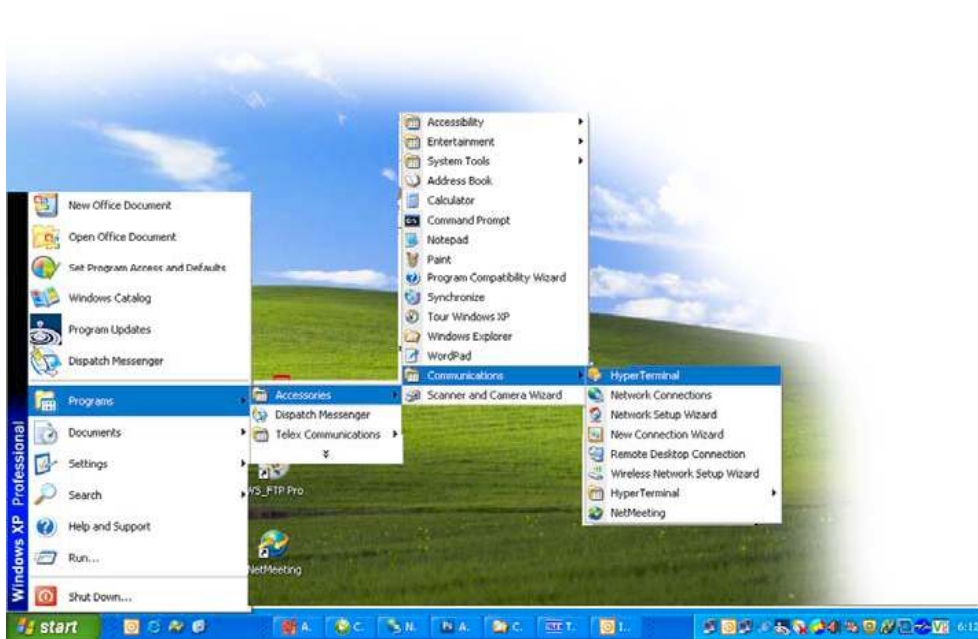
New Office Document
Open Office Document
Set Program Access and Defaults
Windows Catalog
Program Updates
Dispatch Messenger
Programs
Documents
Settings
Search
Help and Support
Run...
Shut Down...

Windows XP Professional

Accessories
Dispatch Messenger
Telex Communications

Accessibility
Entertainment
System Tools
Address Book
Calculator
Command Prompt
Notepad
Paint
Program Compatibility Wizard
Synchronize
Tour Windows XP
Windows Explorer
WordPad
Communications
Scanner and Camera Wizard

HyperTerminal
Network Connections
Network Setup Wizard
New Connection Wizard
Remote Desktop Connection
Wireless Network Setup Wizard
HyperTerminal
NetMeeting

WS_FTP Pro
NetMeeting

start
A.
C.
N.
A.
C.
T.
I..
6:1